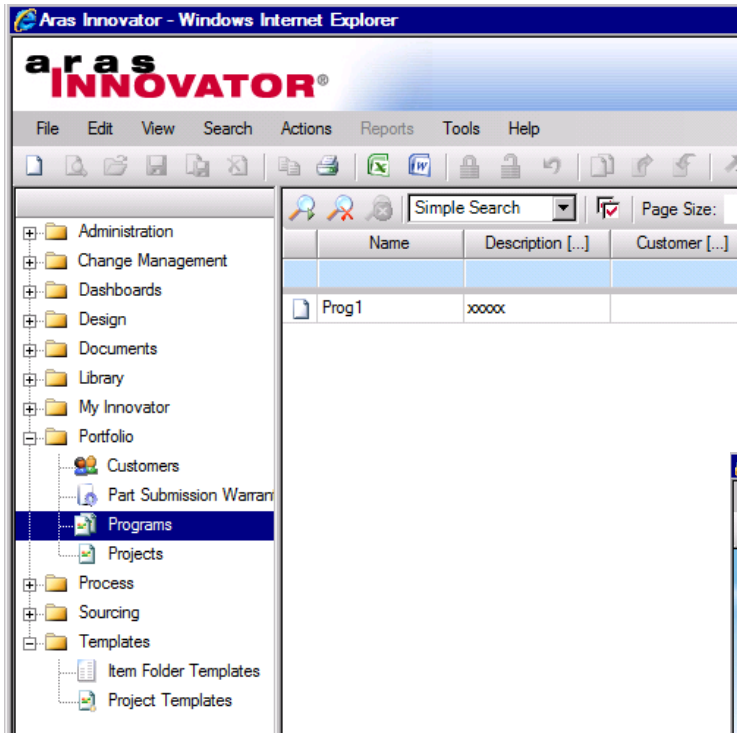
Aras Innovator - Windows Internet Explorer

aras INNOVATOR®

File Edit View Search Actions Reports Tools Help

Administration
Change Management
Dashboards
Design
Documents
Library
My Innovator
Portfolio
Customers
Part Submission Warran
Programs
Projects
Process
Sourcing
Templates
Item Folder Templates
Project Templates

Simple Search
Page Size:

| Name | Description [...] | Customer [...] |
|---|---|---|
| | | |
| Prog1 | xxxxx | |